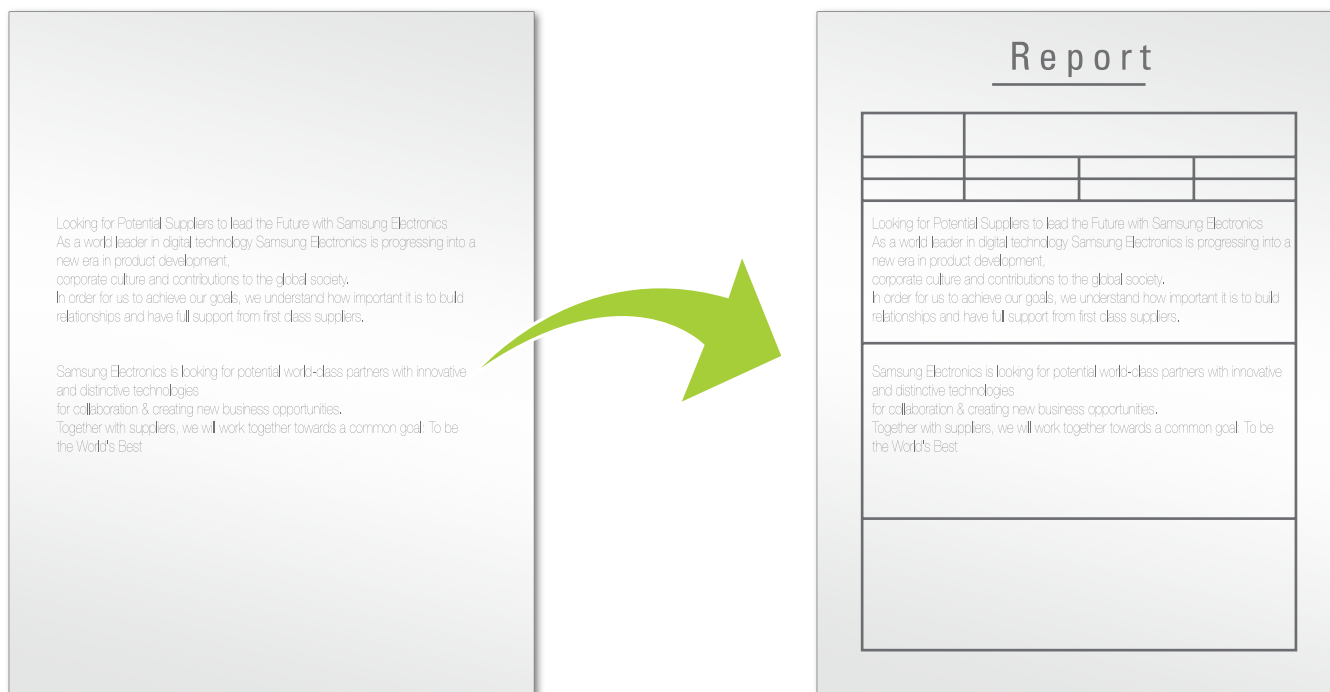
Looking for Potential Suppliers to lead the Future with Samsung Electronics
As a world leader in digital technology Samsung Electronics is progressing into a new era in product development,
corporate culture and contributions to the global society.
In order for us to achieve our goals, we understand how important it is to build relationships and have full support from first class suppliers.

Samsung Electronics is looking for potential world-class partners with innovative and distinctive technologies
for collaboration & creating new business opportunities.
Together with suppliers, we will work together towards a common goal: To be the World's Best

Report

Looking for Potential Suppliers to lead the Future with Samsung Electronics
As a world leader in digital technology Samsung Electronics is progressing into a new era in product development,
corporate culture and contributions to the global society.
In order for us to achieve our goals, we understand how important it is to build relationships and have full support from first class suppliers.

Samsung Electronics is looking for potential world-class partners with innovative and distinctive technologies
for collaboration & creating new business opportunities.
Together with suppliers, we will work together towards a common goal: To be the World's Best